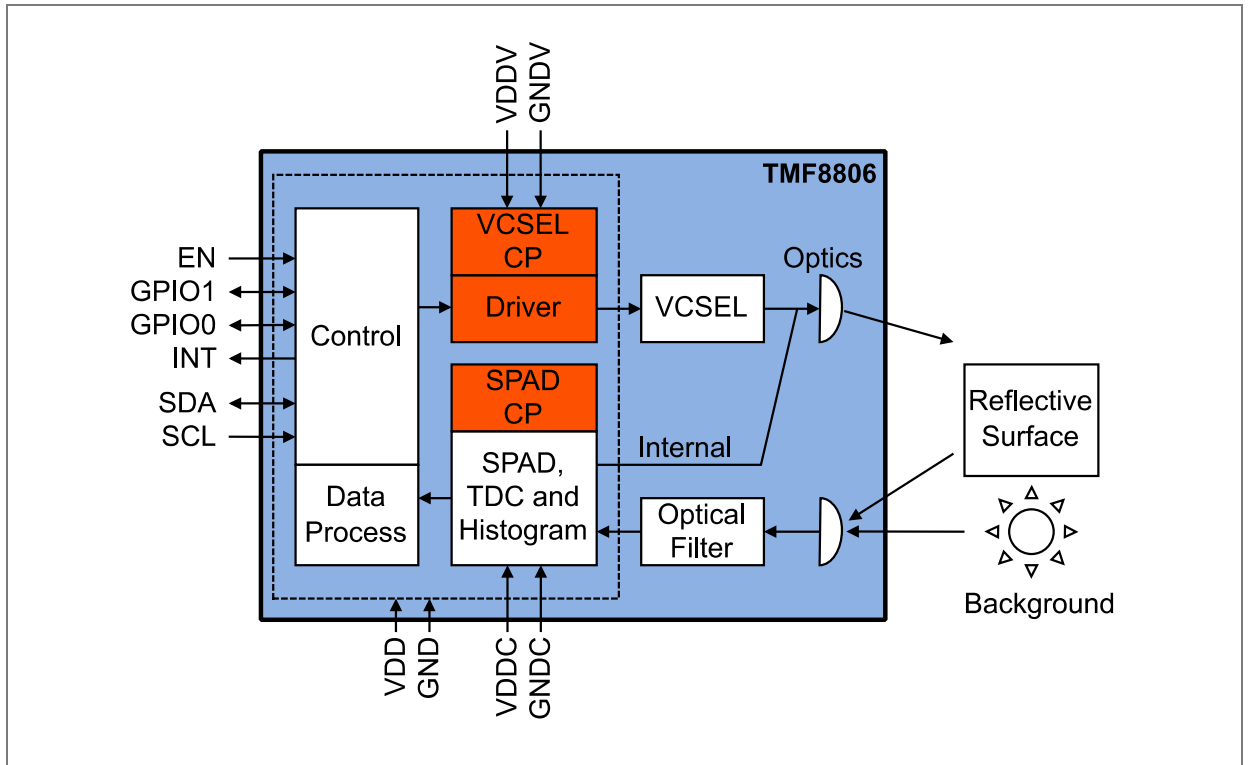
VDDV
GNDV

TMF8806

EN
GPIO1
GPIO0
INT
SDA
SCL

Control

Data Process

VCSEL CP

Driver

SPAD CP

SPAD, TDC and Histogram

VCSEL

Optics

Internal

Optical Filter

Reflective Surface

Background

VDD
GND
VDDC
GNDC